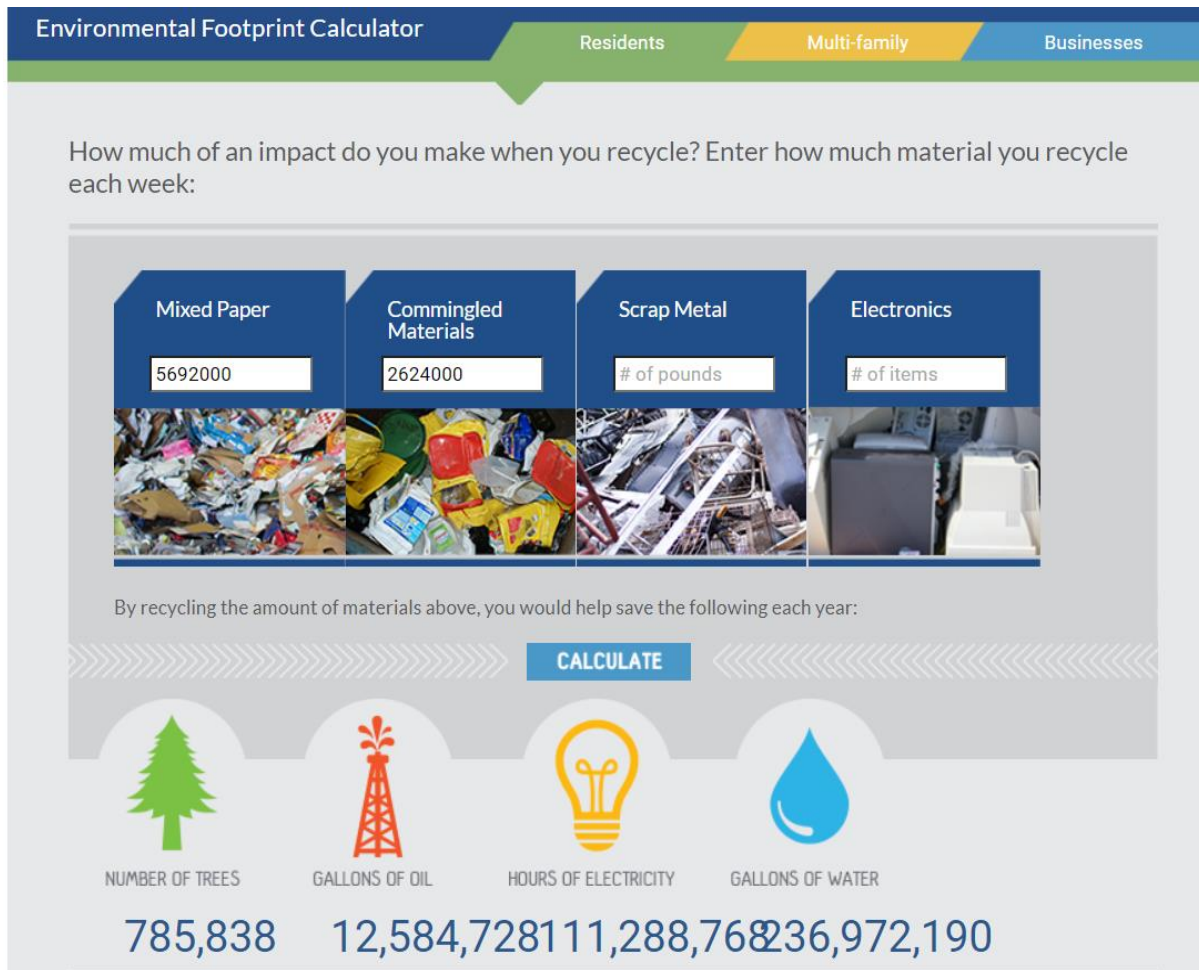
Environmental Footprint Calculator

Residents

Multi-family

Businesses

How much of an impact do you make when you recycle? Enter how much material you recycle each week:

Mixed Paper

5692000

Commingled Materials

2624000

Scrap Metal

# of pounds

Electronics

# of items

By recycling the amount of materials above, you would help save the following each year:

CALCULATE

NUMBER OF TREES

785,838

GALLONS OF OIL

12,584,728

HOURS OF ELECTRICITY

11,288,768

GALLONS OF WATER

236,972,190